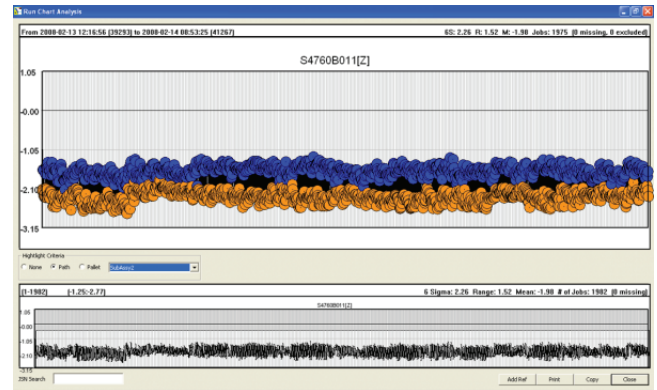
Run Chart Analysis

From 2008-02-13 12:16:56 [39293] to 2008-02-14 08:53:25 [41267]

6S: 2.26 R: 1.52 M: -1.98 Jobs: 1975 (0 missing, 0 excluded)

S4760B011[Z]

1.05

-0.00

-1.05

-2.10

-3.15

Highlight Criteria

None Path Pallet SubAssyZ

[1-1982] [-1.25;-2.77]

6 Sigma: 2.26 Range: 1.52 Mean: -1.98 # of Jobs: 1982 (0 missing)

S4760B011[Z]

1.05

-0.00

-1.05

-2.10

-3.15

JSN Search

Add Ref Print Copy Close